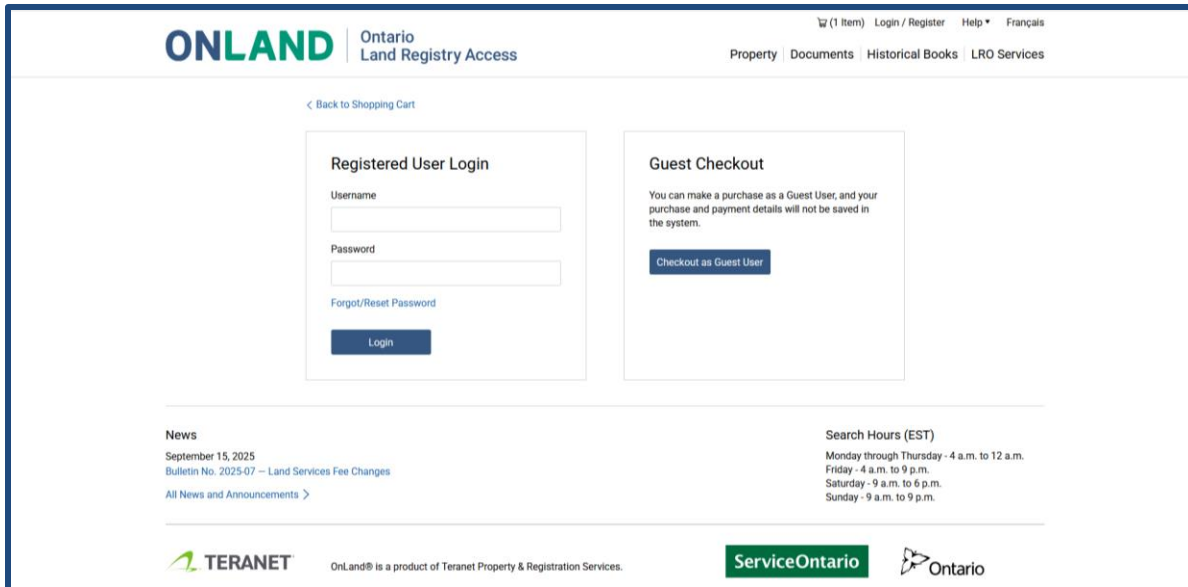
ONLAND Ontario Land Registry Access

(1 Item) Login / Register Help ▾ Français

Property | Documents | Historical Books | LRO Services

< Back to Shopping Cart

Registered User Login

Username

Password

Forgot/Reset Password

Login

Guest Checkout

You can make a purchase as a Guest User, and your purchase and payment details will not be saved in the system.

Checkout as Guest User

News

September 15, 2025
Bulletin No. 2025-07 — Land Services Fee Changes

All News and Announcements >

Search Hours (EST)

Monday through Thursday - 4 a.m. to 12 a.m.
Friday - 4 a.m. to 9 p.m.
Saturday - 9 a.m. to 6 p.m.
Sunday - 9 a.m. to 9 p.m.

TERANET

OnLand® is a product of Teranet Property & Registration Services.

ServiceOntario

Ontario